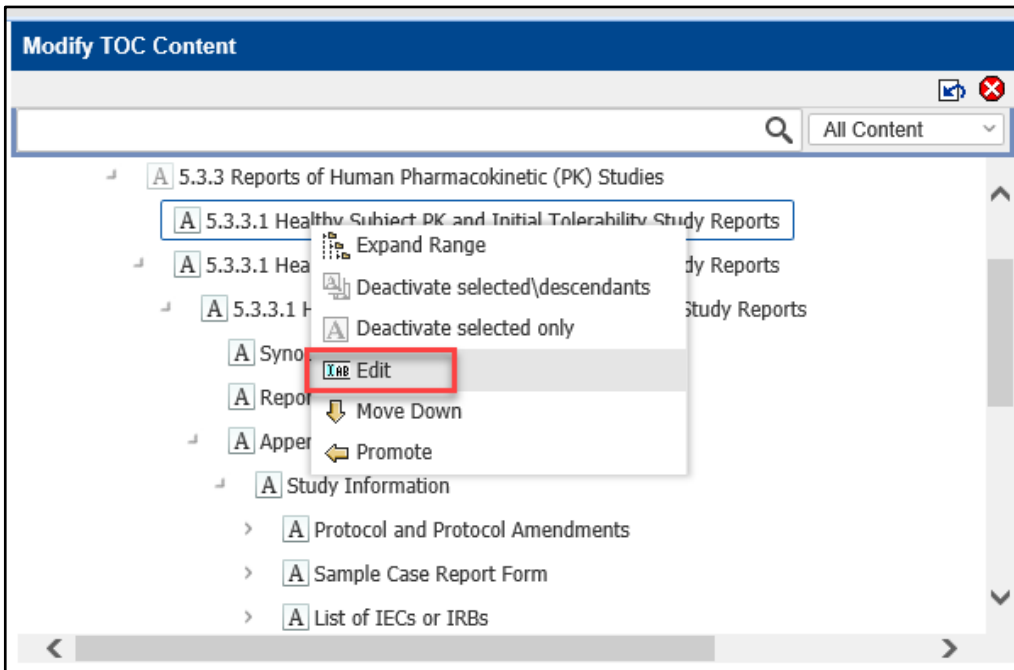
Modify TOC Content

All Content

A 5.3.3 Reports of Human Pharmacokinetic (PK) Studies

A 5.3.3.1 Healthy Subject PK and Initial Tolerability Study Reports

Expand Range
Deactivate selected\descendants
Deactivate selected only
Edit
Move Down
Promote

A 5.3.3.1 Hea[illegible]dy Reports

A 5.3.3.1 H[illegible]Study Reports

A Syno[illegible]

A Repor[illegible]

A Appe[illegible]

A Study Information

A Protocol and Protocol Amendments

A Sample Case Report Form

A List of IECs or IRBs